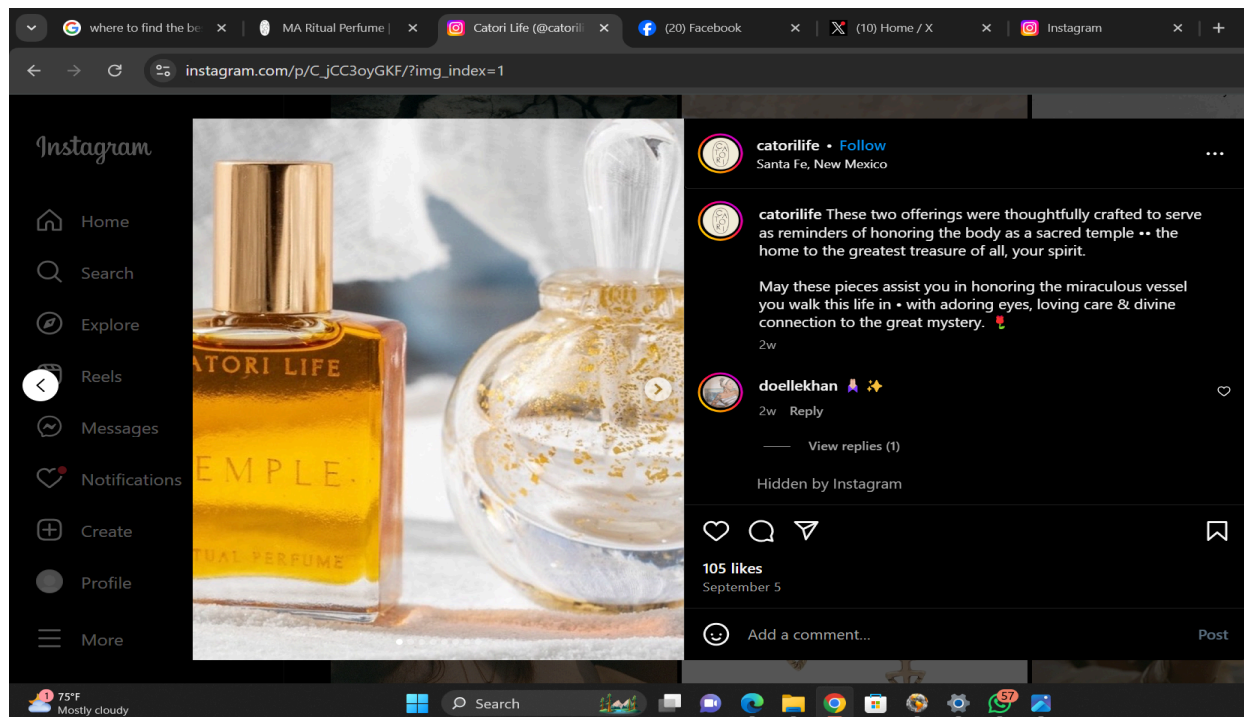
where to find the be | MA Ritual Perfume | | Catori Life (@catoril | (20) Facebook | (10) Home / X | Instagram

instagram.com/p/C_jCC3oyGKF/?img_index=1

Instagram

Home

Search

Explore

Reels

Messages

Notifications

Create

Profile

More

ATORI LIFE

EMPLE

TUAL PERFUME

catorilife • Follow
Santa Fe, New Mexico

catorilife These two offerings were thoughtfully crafted to serve as reminders of honoring the body as a sacred temple •• the home to the greatest treasure of all, your spirit.

May these pieces assist you in honoring the miraculous vessel you walk this life in • with adoring eyes, loving care & divine connection to the great mystery. 🌹

2w

doellekhan 🙏 ✨

2w Reply

View replies (1)

Hidden by Instagram

105 likes
September 5

Add a comment...

Post

1 75°F
Mostly cloudy

Search

57